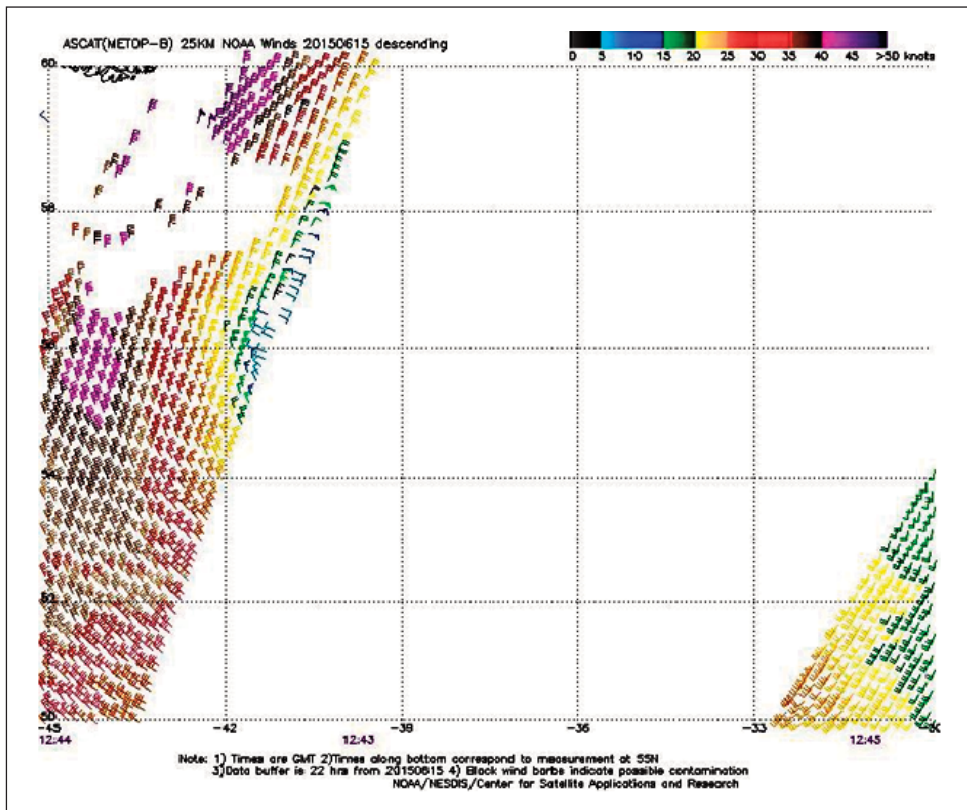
ASCAT(METOP-B) 25KM NOAA Winds 20150615 descending

0 5 10 15 20 25 30 35 40 45 >50 knots

60
58
56
54
52
50

-45 -42 -39 -36 -33 -30
12:44 12:43 12:45

Note: 1) Times are GMT 2)Times along bottom correspond to measurement at 55N
3)Data buffer is 22 hrs from 20150615 4) Black wind barbs indicate possible contamination
NOAA/NESDIS/Center for Satellite Applications and Research